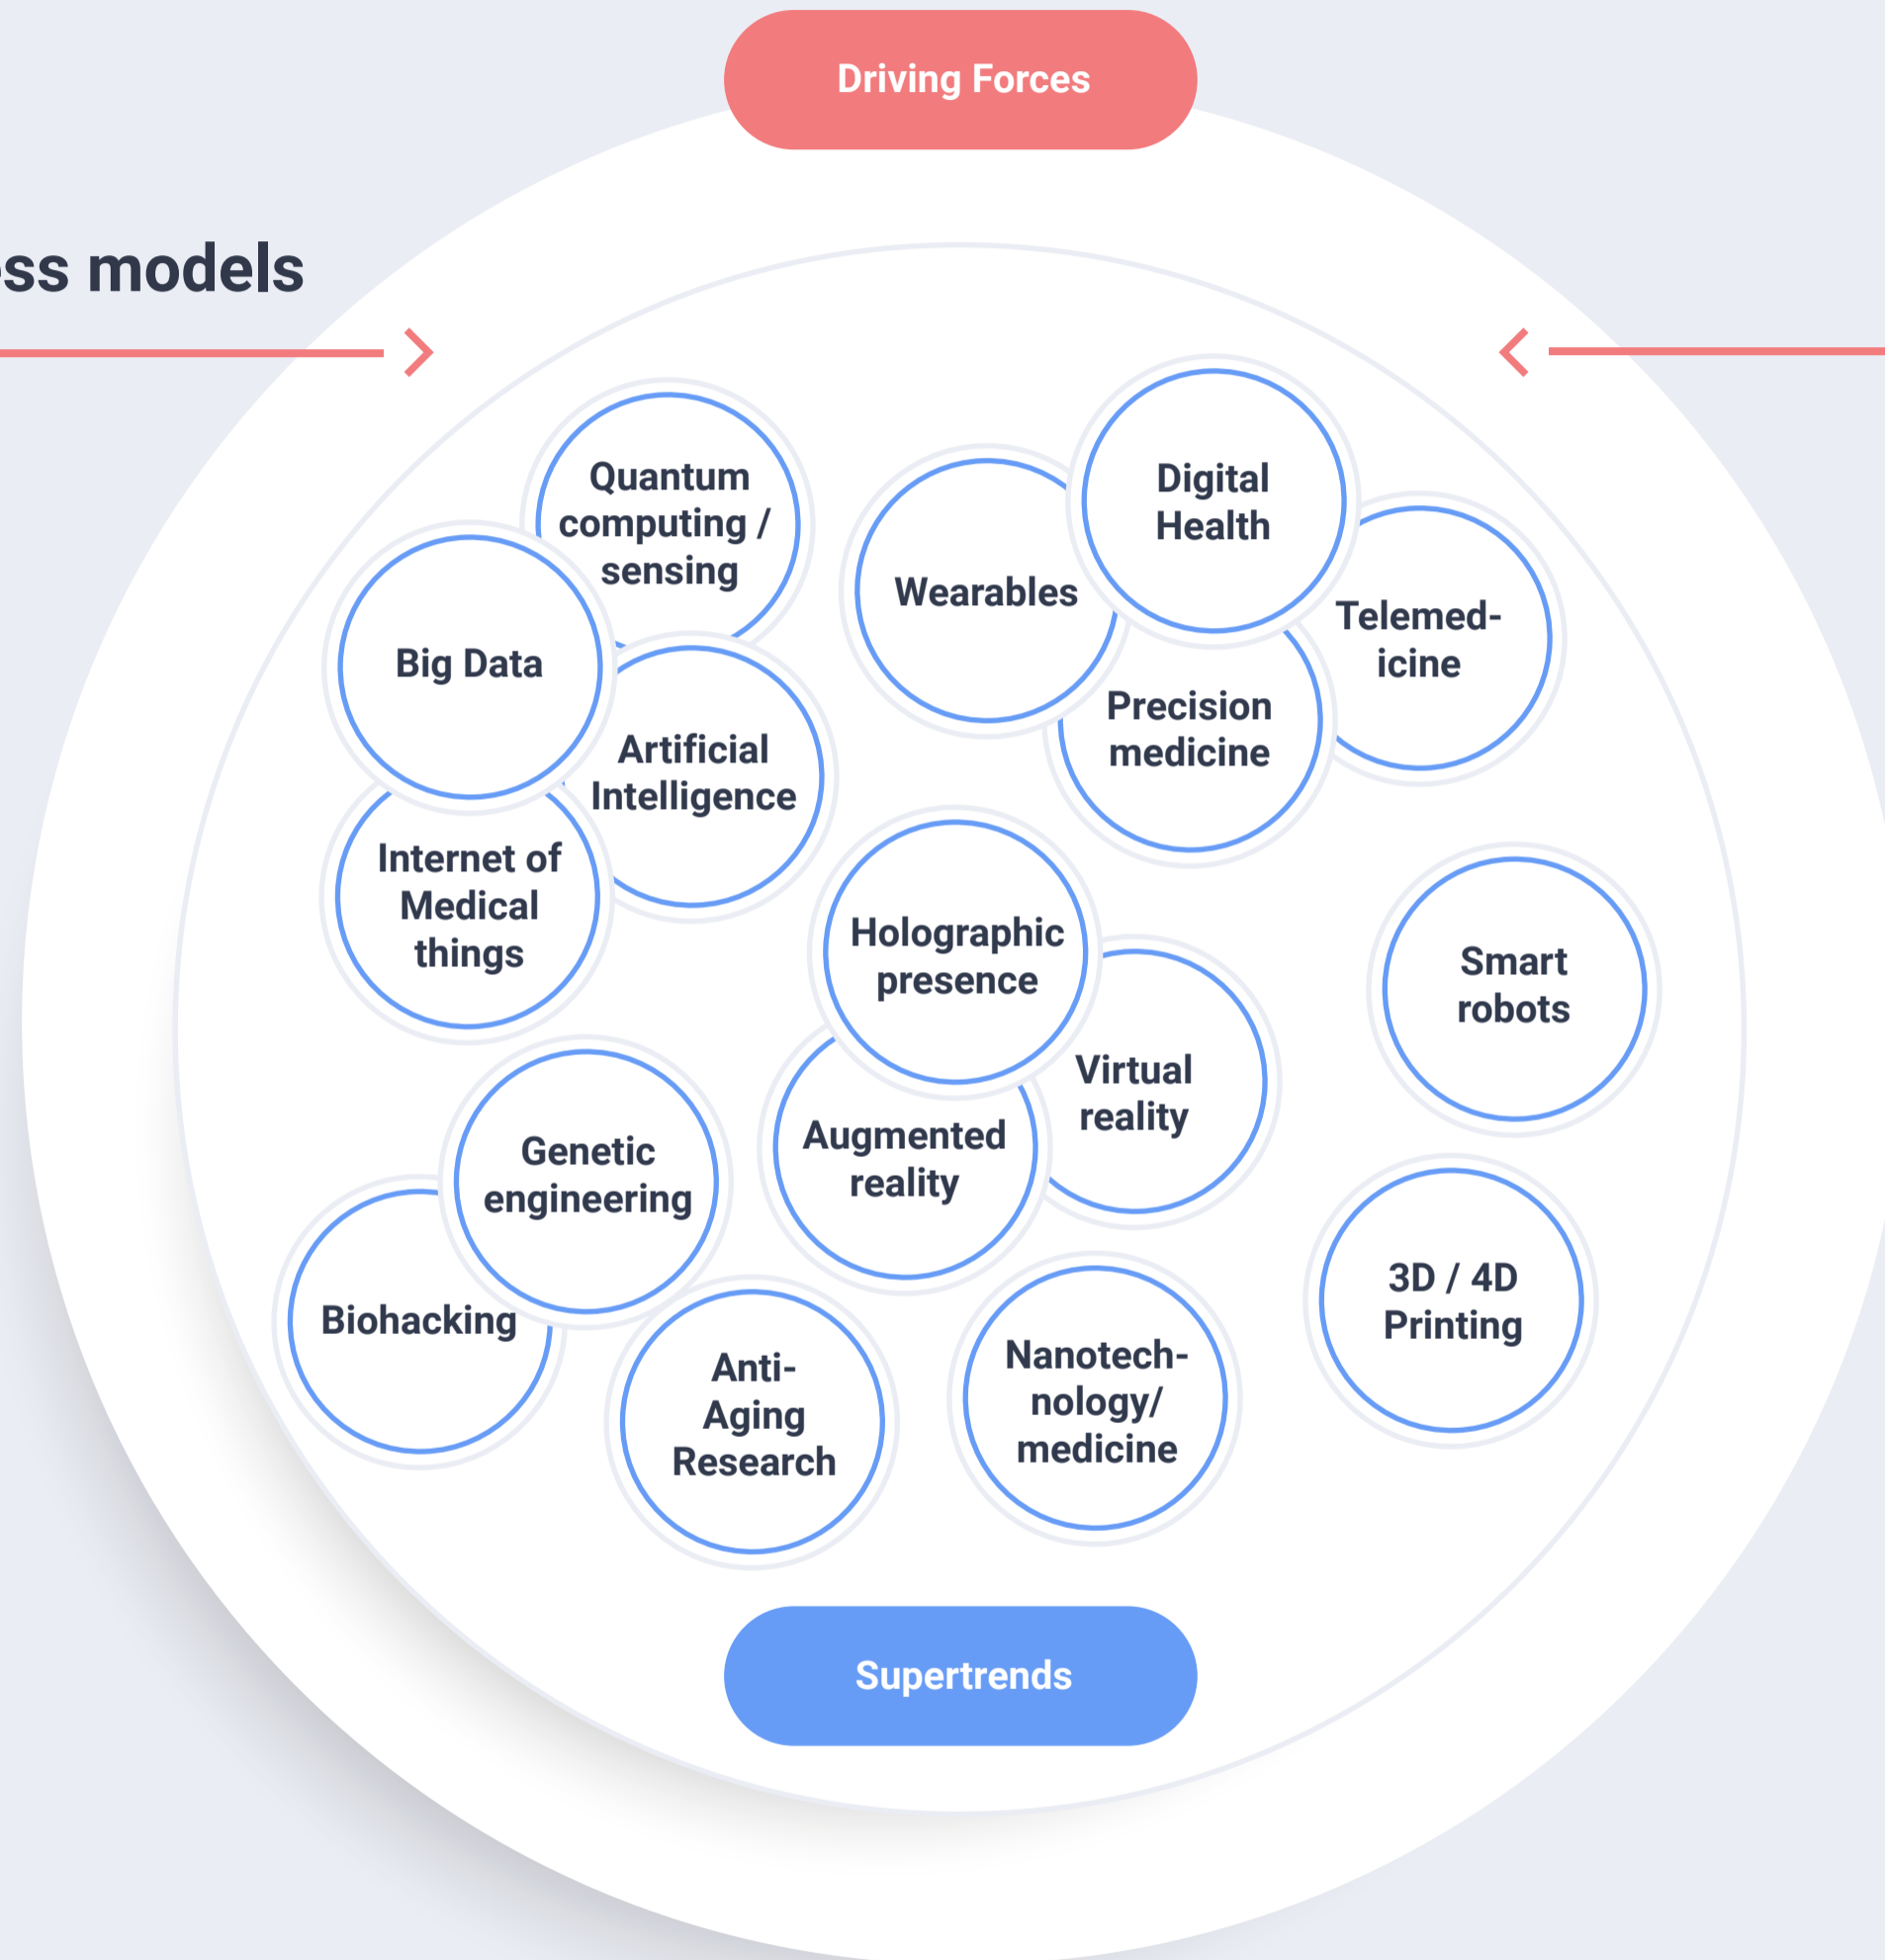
Driving Forces

ss models

Quantum computing / sensing

Wearables

Digital Health

Telemedicine

Big Data

Artificial Intelligence

Precision medicine

Internet of Medical things

Holographic presence

Smart robots

Virtual reality

Augmented reality

Genetic engineering

Biohacking

3D / 4D Printing

Anti-Aging Research

Nanotechnology/ medicine

Supertrends